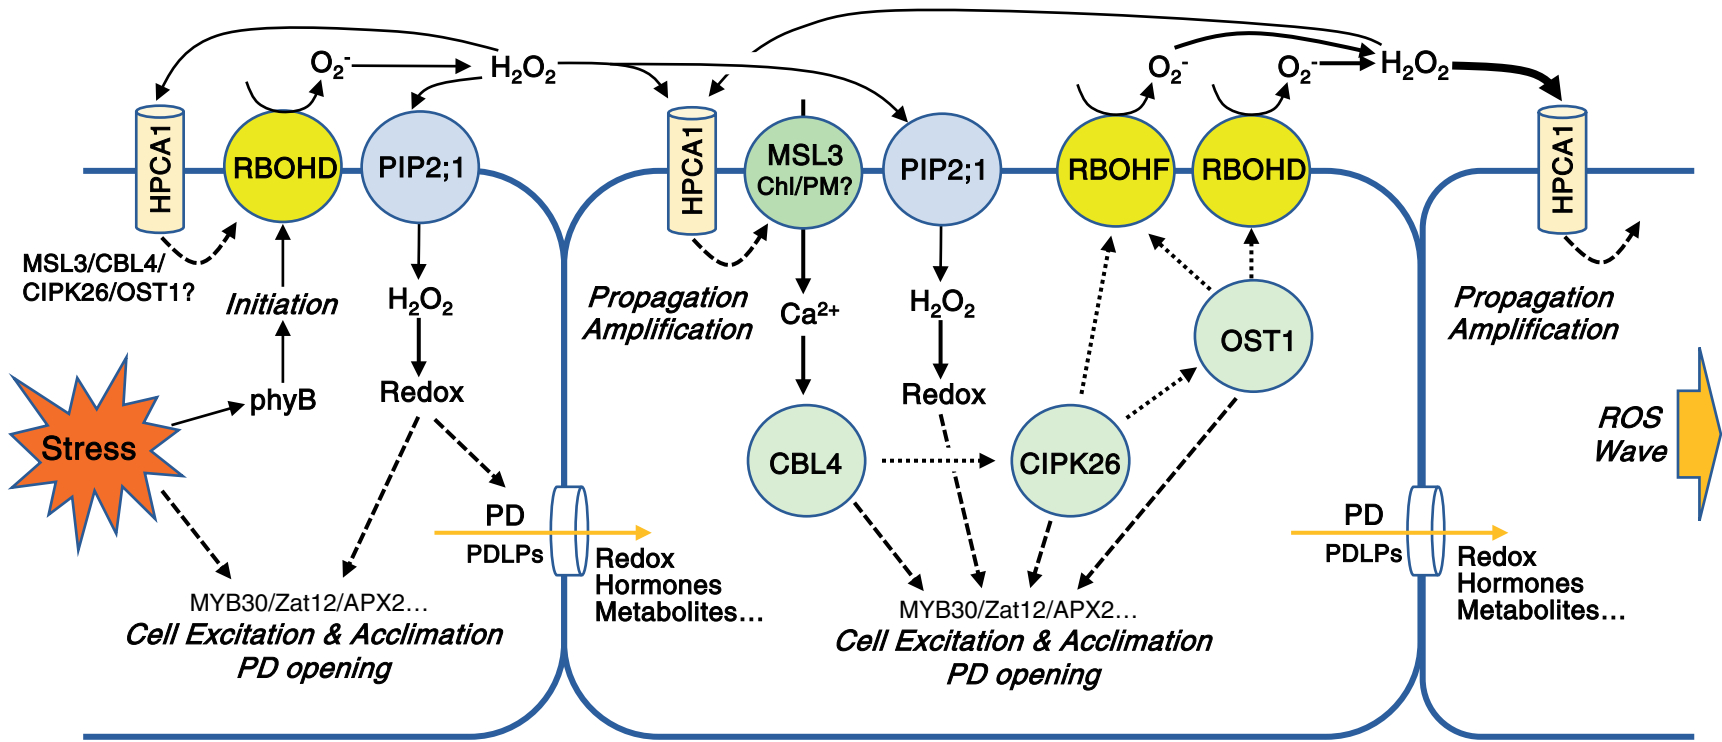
$O_2^-$
$H_2O_2$
HPCA1
RBOHD
PIP2;1
MSL3/CBL4/ CIPK26/OST1?
Initiation
$H_2O_2$
Stress
phyB
Redox
PD
PDLPs
Redox Hormones Metabolites…
MYB30/Zat12/APX2…
Cell Excitation & Acclimation
PD opening

HPCA1
MSL3 Chl/PM?
PIP2;1
Propagation Amplification
$Ca^{2+}$
$H_2O_2$
Redox
CBL4
CIPK26
MYB30/Zat12/APX2…
Cell Excitation & Acclimation
PD opening

$O_2^-$
$O_2^-$
$H_2O_2$
RBOHF
RBOHD
OST1
HPCA1
Propagation Amplification
ROS Wave
PD
PDLPs
Redox Hormones Metabolites…